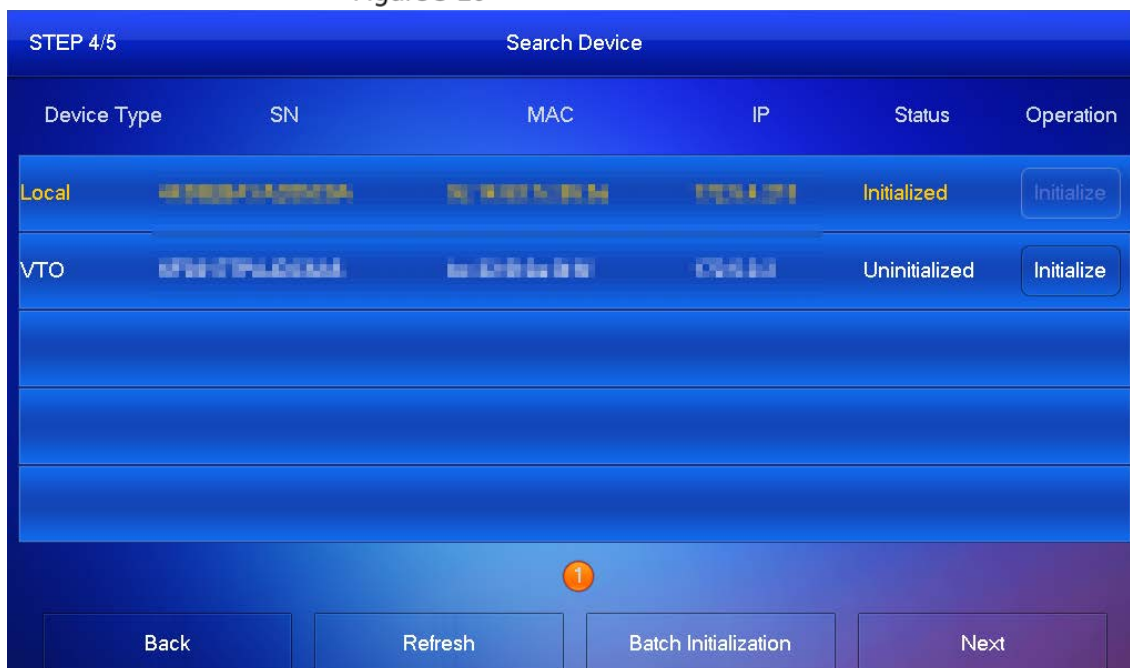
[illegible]

STEP 4/5

Search Device

| Device Type | SN | MAC | IP | Status | Operation |
|---|---|---|---|---|---|
| Local | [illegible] | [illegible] | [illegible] | Initialized | Initialize |
| VTO | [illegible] | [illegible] | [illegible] | Uninitialized | Initialize |

1

Back

Refresh

Batch Initialization

Next